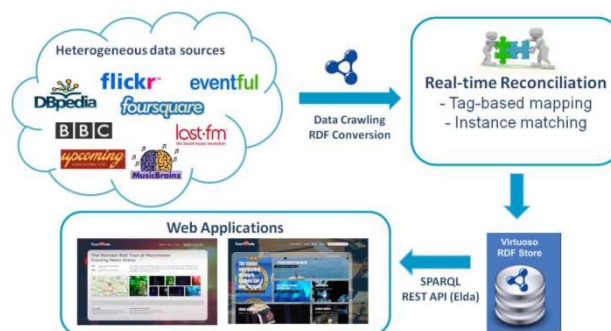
Heterogeneous data sources

flickr

eventful

DBpedia

foursquare

BBC

last.fm
the social music revolution

upcoming

MusicBrainz

Data Crawling
RDF Conversion

Real-time Reconciliation
- Tag-based mapping
- Instance matching

Virtuoso
RDF Store

SPARQL
REST API (Elda)

Web Applications

The Monster Ball Tour at Manchester Evening News Arena

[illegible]